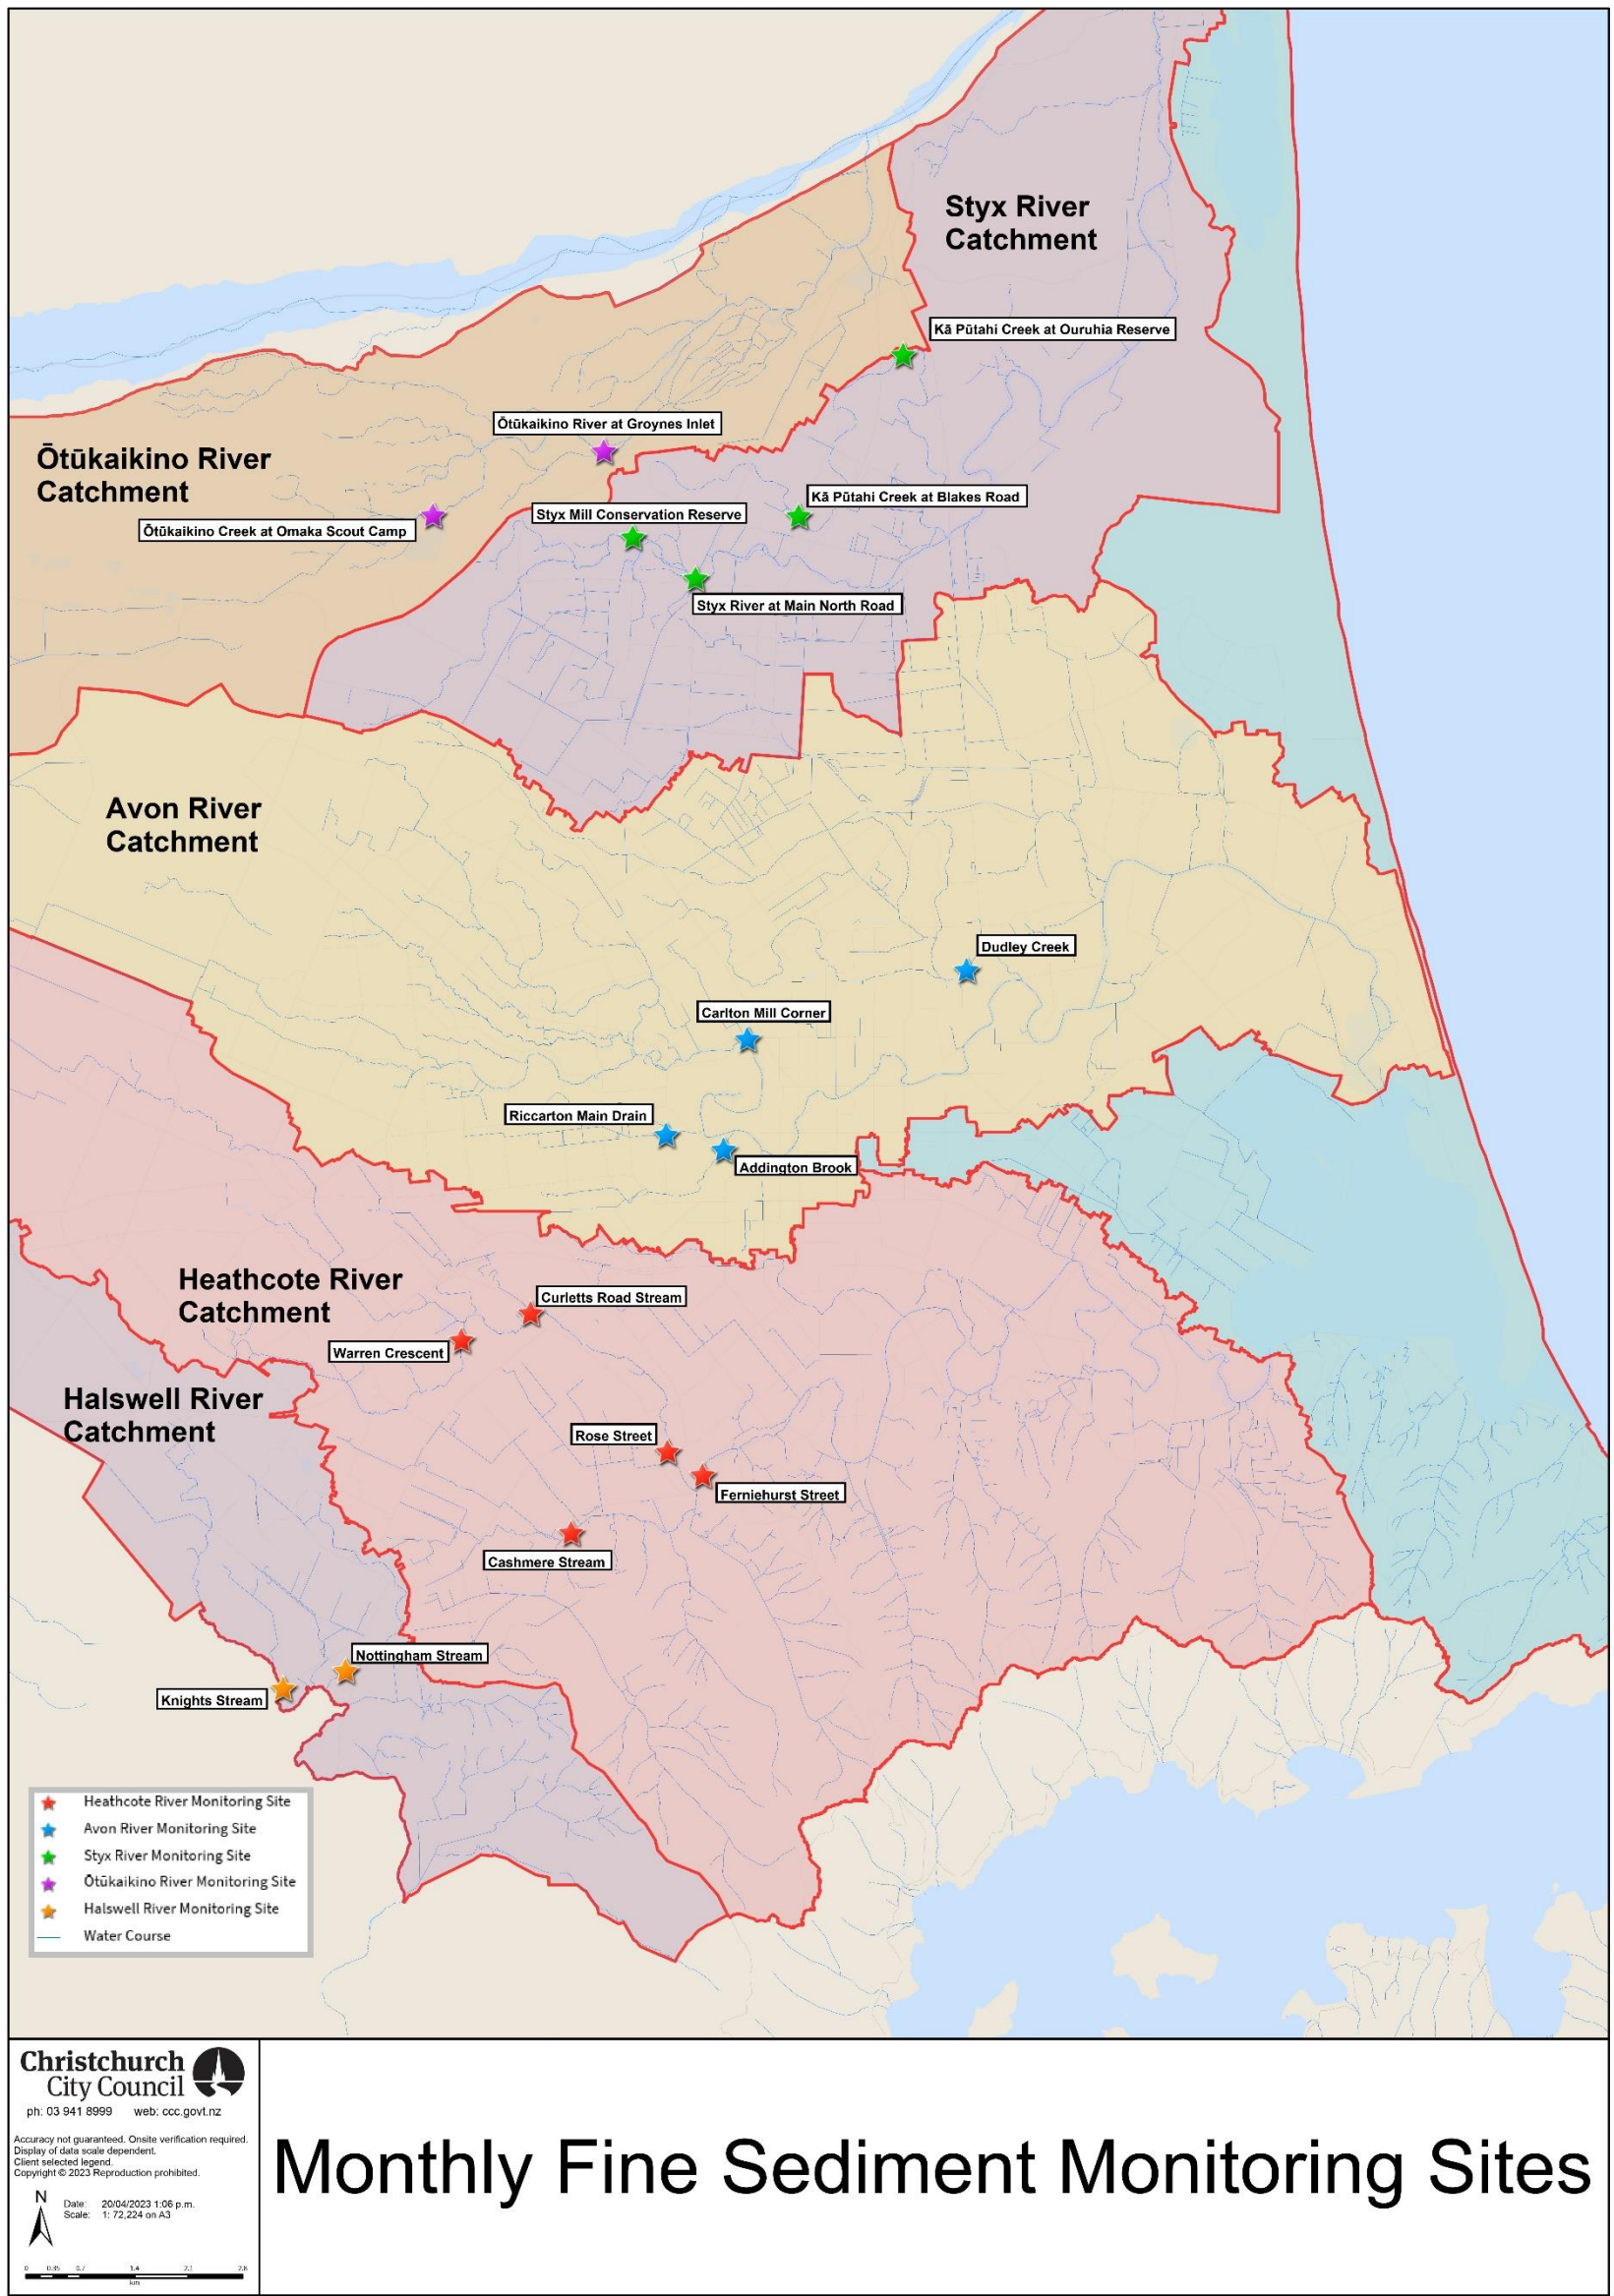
Styx River Catchment

Kā Pūtahi Creek at Ouruhia Reserve

Ōtūkaikino River at Groynes Inlet

Ōtūkaikino River Catchment

Kā Pūtahi Creek at Blakes Road

Styx Mill Conservation Reserve

Ōtūkaikino Creek at Omaka Scout Camp

Styx River at Main North Road

Avon River Catchment

Dudley Creek

Carlton Mill Corner

Riccarton Main Drain

Addington Brook

Heathcote River Catchment

Curletts Road Stream

Warren Crescent

Halswell River Catchment

Rose Street

Ferniehurst Street

Cashmere Stream

Nottingham Stream

Knights Stream

Heathcote River Monitoring Site
Avon River Monitoring Site
Styx River Monitoring Site
Ōtūkaikino River Monitoring Site
Halswell River Monitoring Site
Water Course

Christchurch City Council
ph: 03 941 8999 web: ccc.govt.nz

Accuracy not guaranteed. Onsite verification required.
Display of data scale dependent.
Client selected legend.
Copyright © 2023 Reproduction prohibited.

N
Date: 20/04/2023 1:06 p.m.
Scale: 1: 72,224 on A3

0 0.35 0.7 1.4 2.1 2.8
km

Monthly Fine Sediment Monitoring Sites